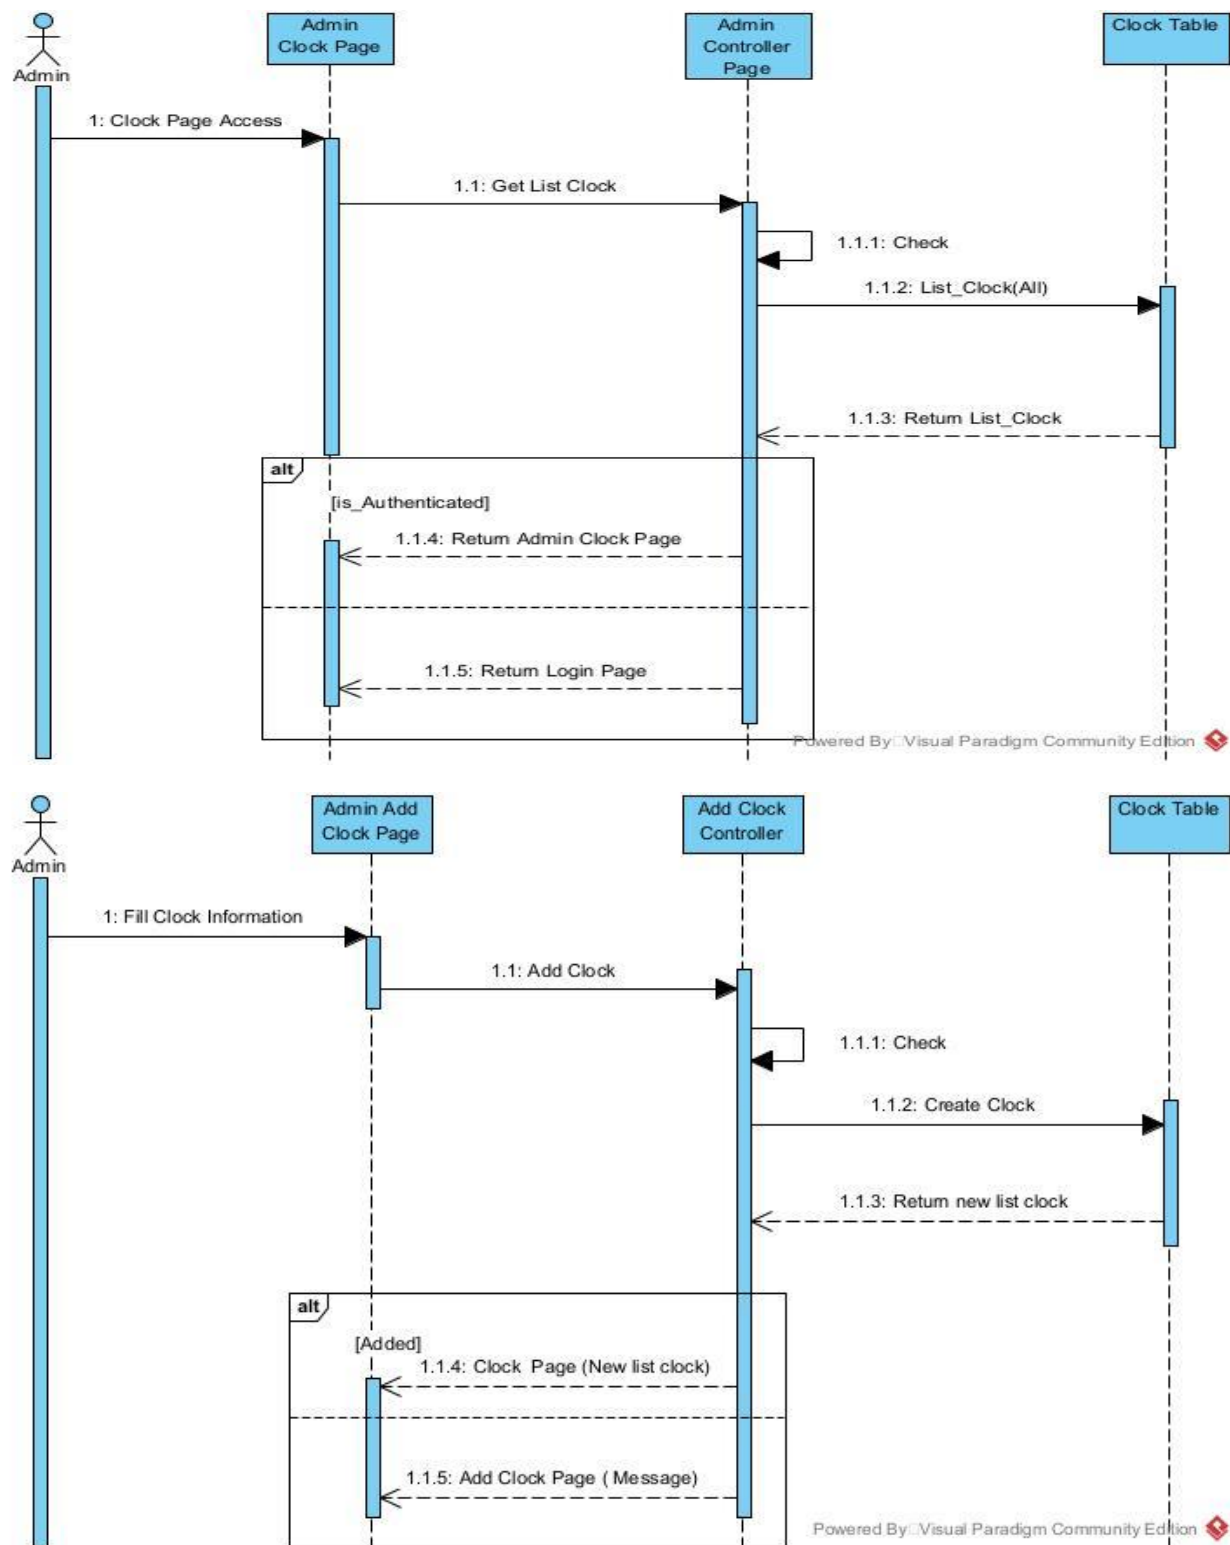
Admin

Admin Clock Page

Admin Controller Page

Clock Table

1: Clock Page Access

1.1: Get List Clock

1.1.1: Check

1.1.2: List_Clock(All)

1.1.3: Return List_Clock

alt

[is_Authenticated]

1.1.4: Return Admin Clock Page

1.1.5: Return Login Page

Powered By Visual Paradigm Community Edition

Admin

Admin Add Clock Page

Add Clock Controller

Clock Table

1: Fill Clock Information

1.1: Add Clock

1.1.1: Check

1.1.2: Create Clock

1.1.3: Return new list clock

alt

[Added]

1.1.4: Clock Page (New list clock)

1.1.5: Add Clock Page ( Message)

Powered By Visual Paradigm Community Edition